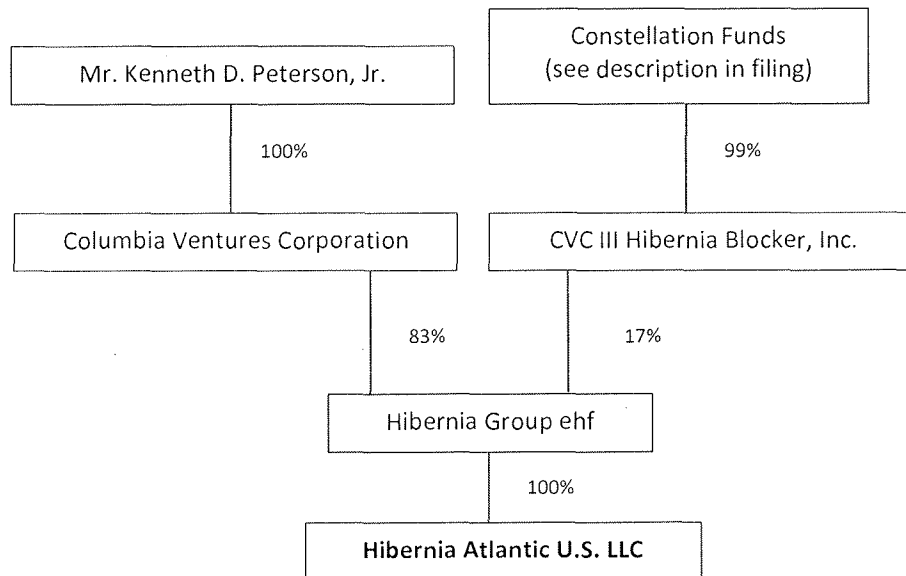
Mr. Kenneth D. Peterson, Jr.

Constellation Funds
(see description in filing)

100%

99%

Columbia Ventures Corporation

CVC III Hibernia Blocker, Inc.

83%

17%

Hibernia Group ehf

100%

Hibernia Atlantic U.S. LLC